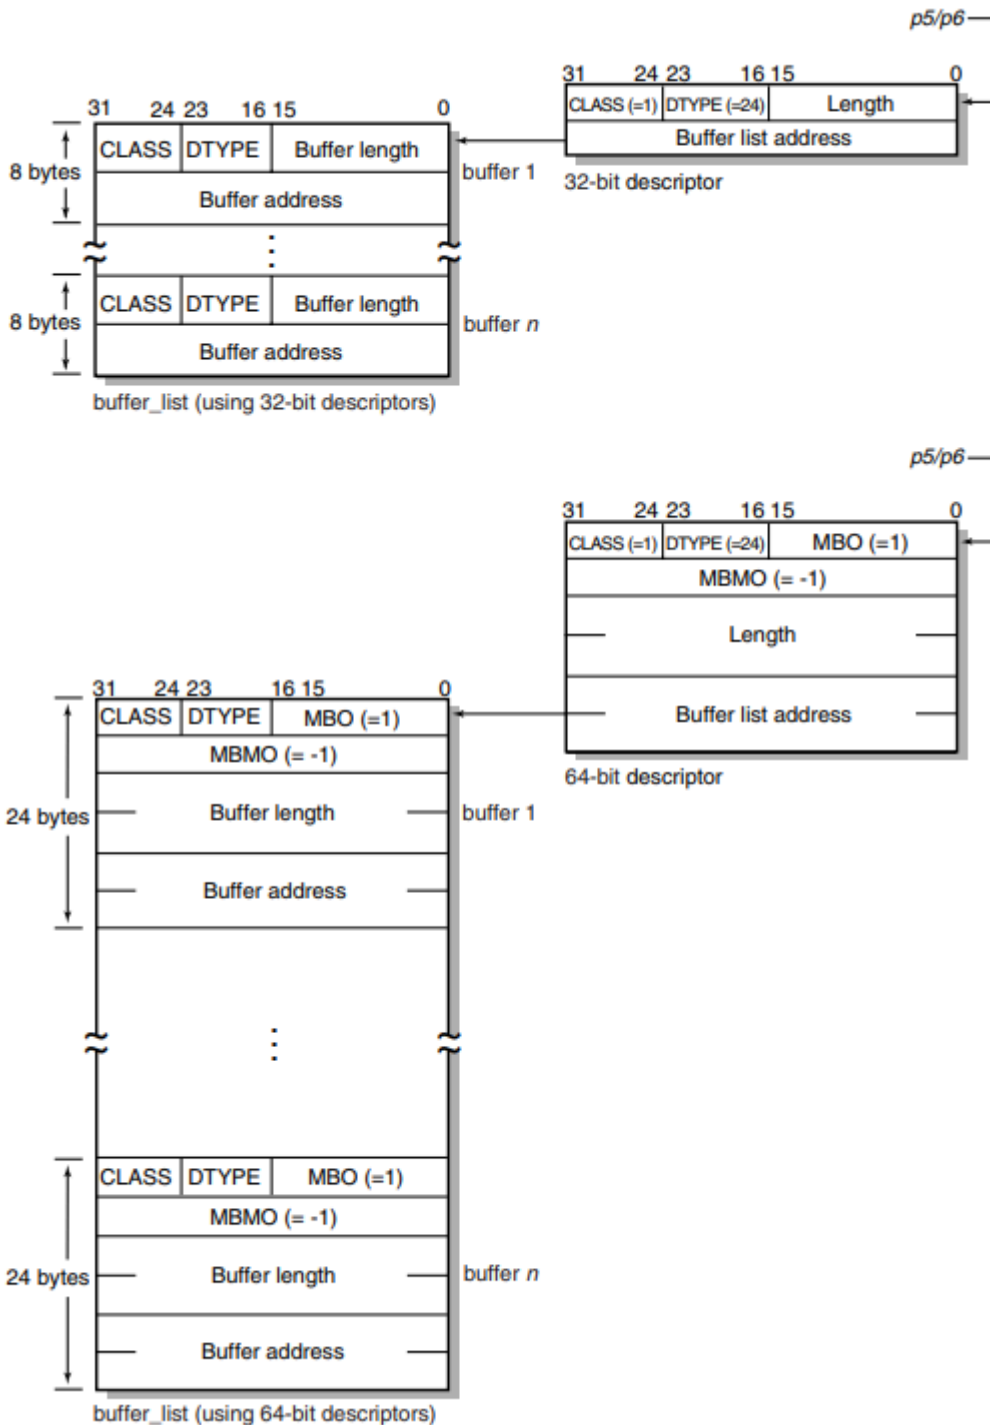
p5/p6

31 24 23 16 15 0

| CLASS (=1) | DTYPE (=24) | Length |
|---|---|---|
| Buffer list address | | |

32-bit descriptor

31 24 23 16 15 0

8 bytes

| CLASS | DTYPE | Buffer length |
|---|---|---|
| Buffer address | | |

buffer 1

⋮

8 bytes

| CLASS | DTYPE | Buffer length |
|---|---|---|
| Buffer address | | |

buffer $n$

buffer_list (using 32-bit descriptors)

p5/p6

31 24 23 16 15 0

| CLASS (=1) | DTYPE (=24) | MBO (=1) |
|---|---|---|
| MBMO (= -1) | | |
| Length | | |
| Buffer list address | | |

64-bit descriptor

31 24 23 16 15 0

24 bytes

| CLASS | DTYPE | MBO (=1) |
|---|---|---|
| MBMO (= -1) | | |
| Buffer length | | |
| Buffer address | | |

buffer 1

⋮

24 bytes

| CLASS | DTYPE | MBO (=1) |
|---|---|---|
| MBMO (= -1) | | |
| Buffer length | | |
| Buffer address | | |

buffer $n$

buffer_list (using 64-bit descriptors)